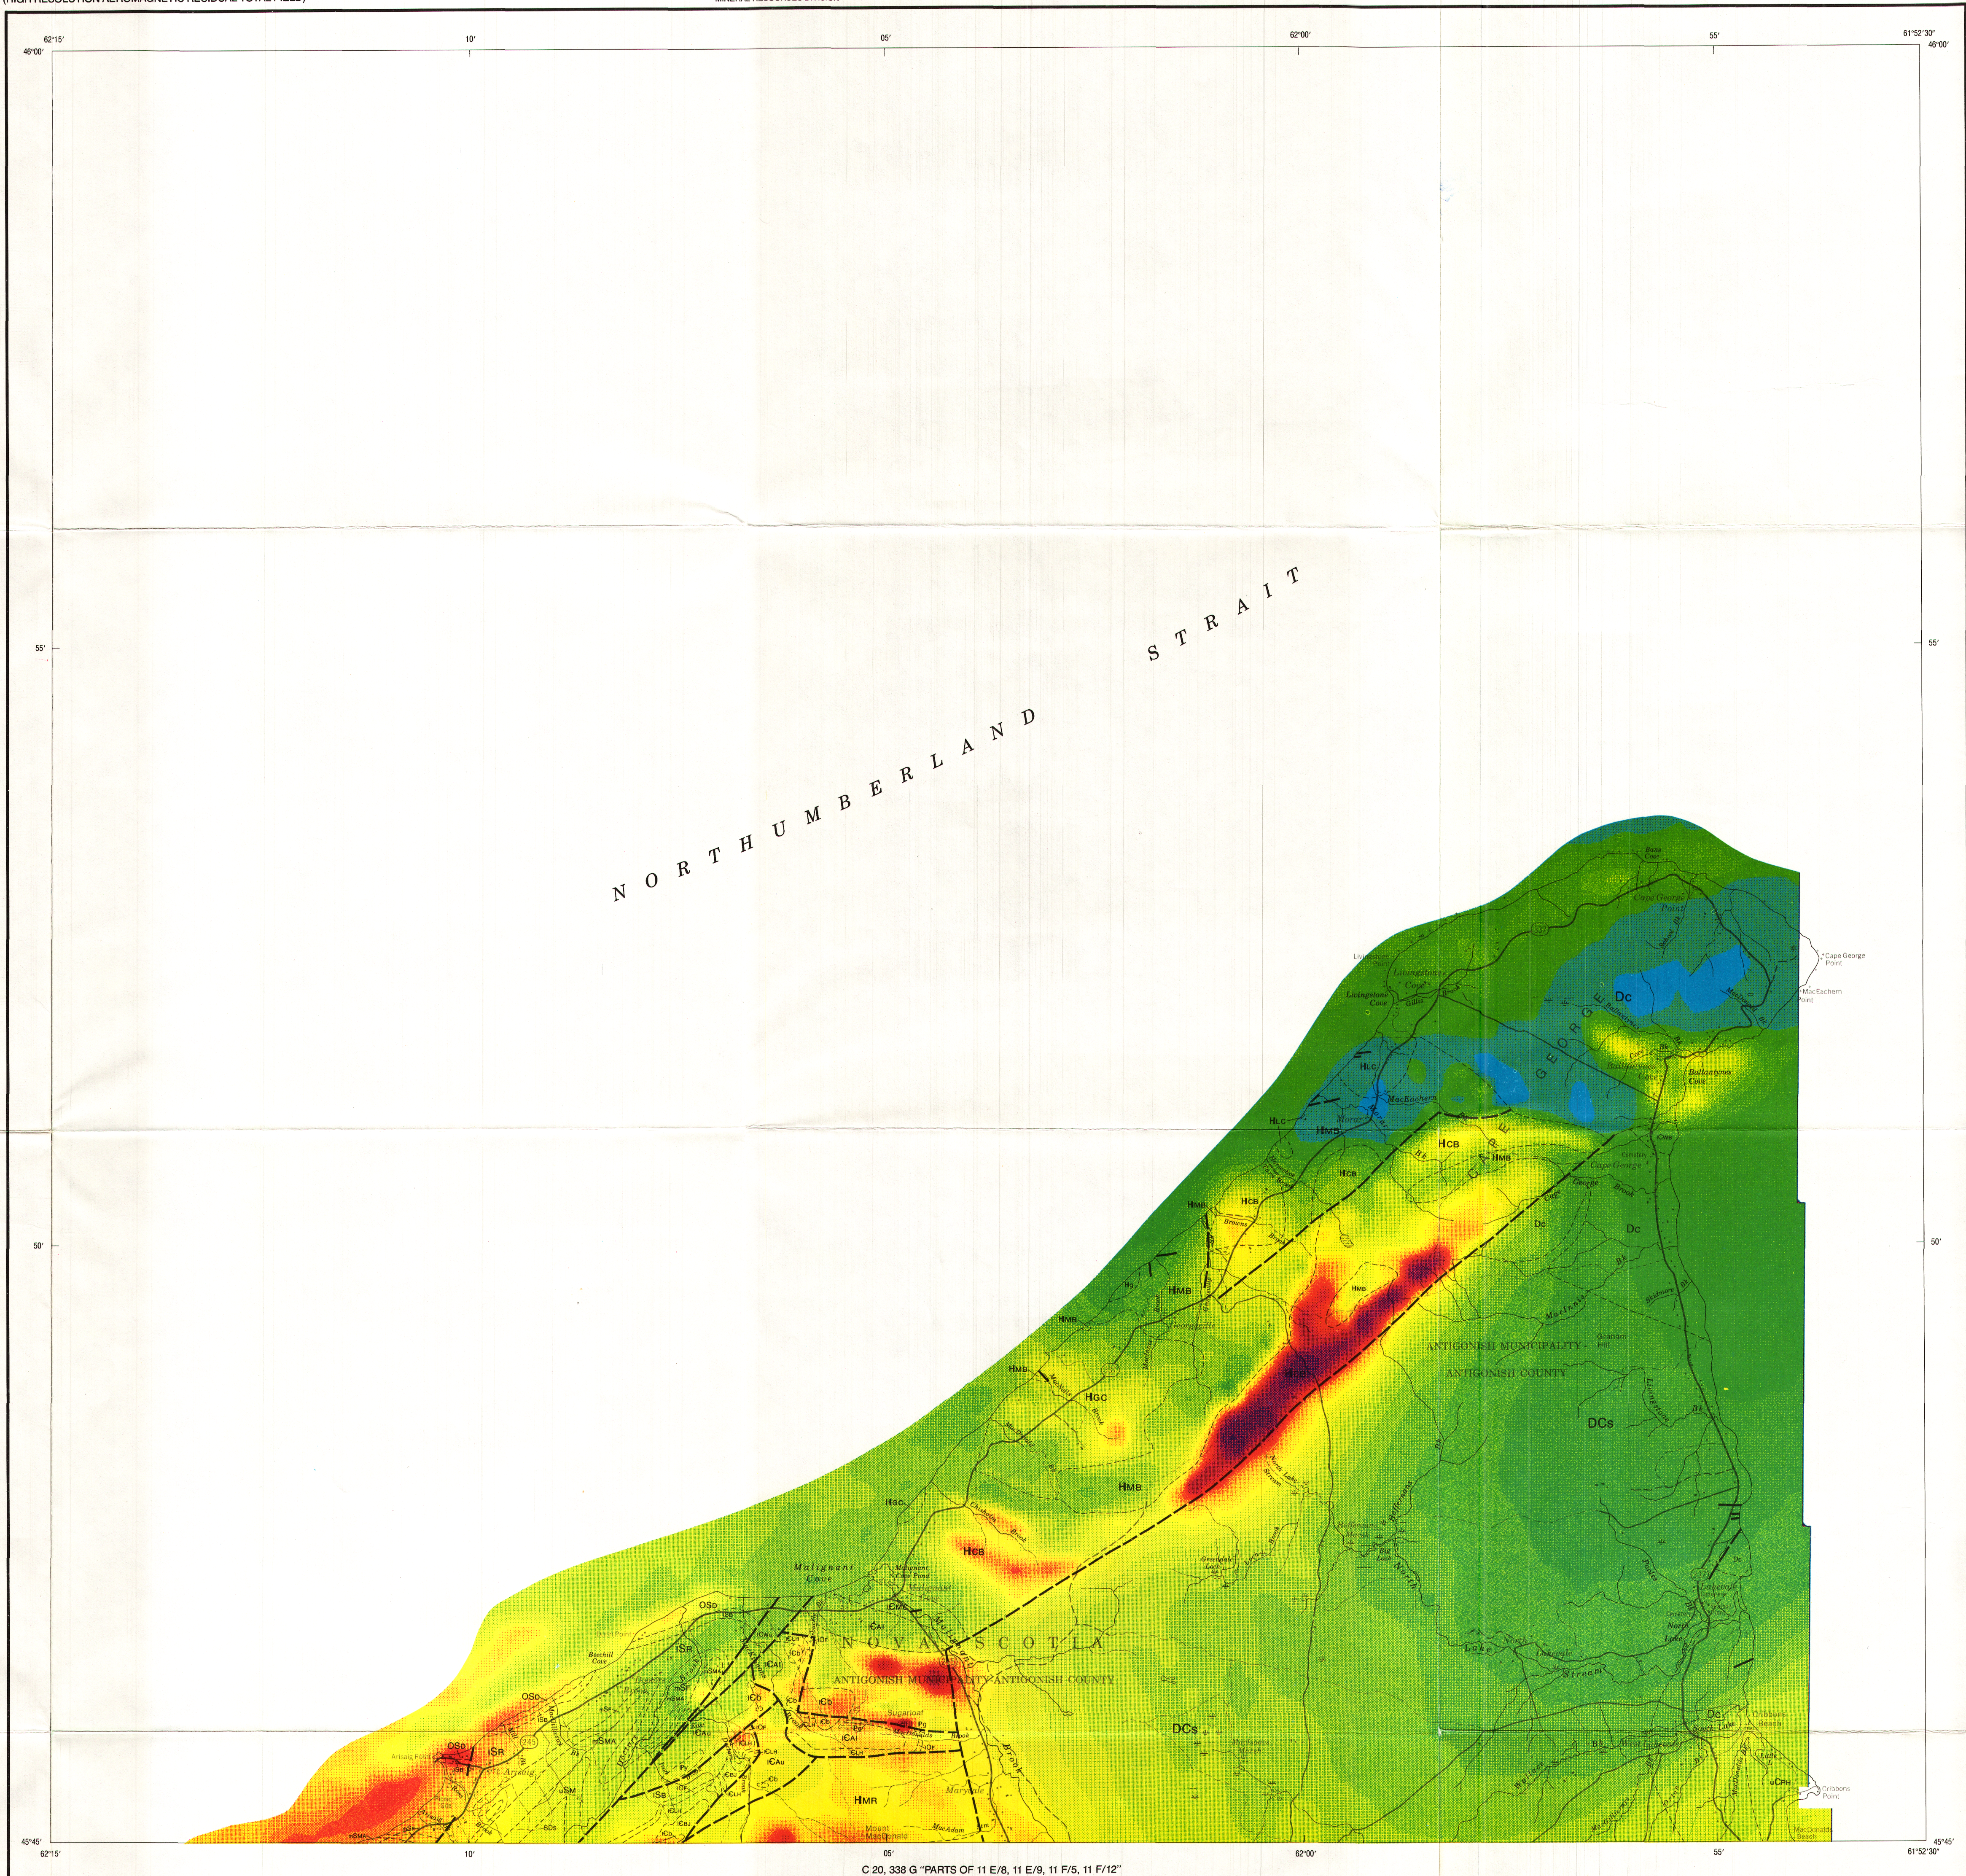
62°15'
10'
05'
62°00'
55'
61°52'30"
46°00'
46°00'
55'
55'
50'
50'
45°45'
45°45'
62°15'
10'
05'
62°00'
55'
61°52'30"

N O R T H U M B E R L A N D   S T R A I T

Cape George Point
MacEachern Point
Livingstone Cove
Livingstone Cove
Ballantynes Cove
Ballantynes Cove
Cape George
Dc
Dc
Dc
DCs
DCs
HLC
HLC
HMB
HMB
HMB
HMB
HMB
HCB
HCB
HCB
HCB
HGC
HGC
HMR
ANTIGONISH MUNICIPALITY
ANTIGONISH COUNTY
N O V A   S C O T I A
ANTIGONISH MUNICIPALITY ANTIGONISH COUNTY
Malignant Cove
Malignant Cove
OSD
OSD
OSD
ISR
ISR
ICAI
ICAI
ICB
ISB
ISM
ISMA
Arisaig
Maryvale
Mount Maclean
Lakevale
Crystal Cliffs
South Lake
Cribbons Point
Cribbons Beach
MacDonalds Beach

C 20, 338 G "PARTS OF 11 E/8, 11 E/9, 11 F/5, 11 F/12"